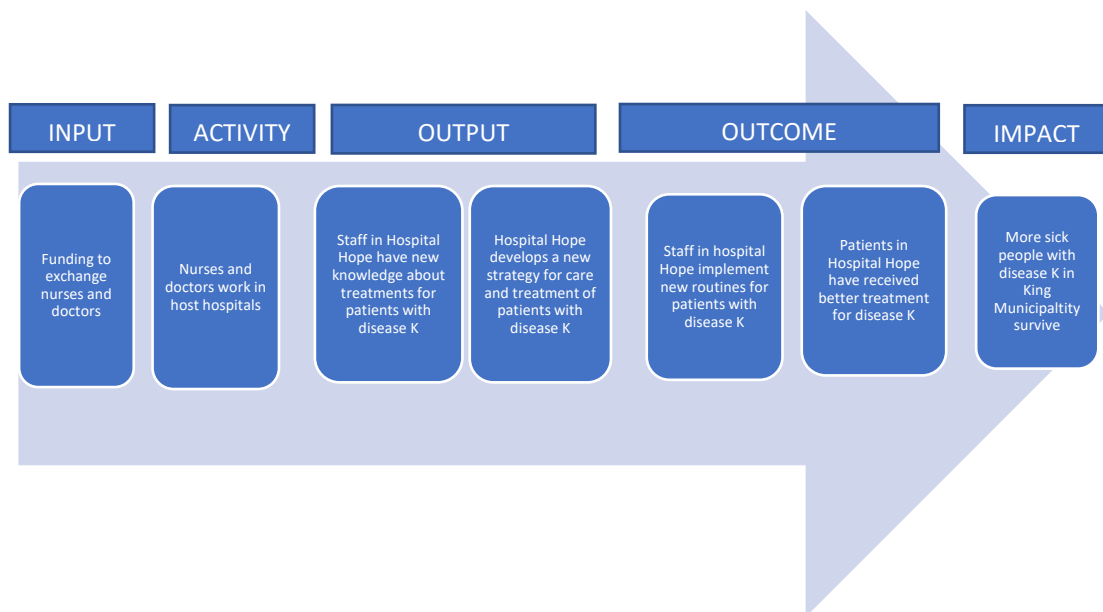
INPUT

ACTIVITY

OUTPUT

OUTCOME

IMPACT

Funding to exchange nurses and doctors

Nurses and doctors work in host hospitals

Staff in Hospital Hope have new knowledge about treatments for patients with disease K

Hospital Hope develops a new strategy for care and treatment of patients with disease K

Staff in hospital Hope implement new routines for patients with disease K

Patients in Hospital Hope have received better treatment for disease K

More sick people with disease K in King Municipaltity survive